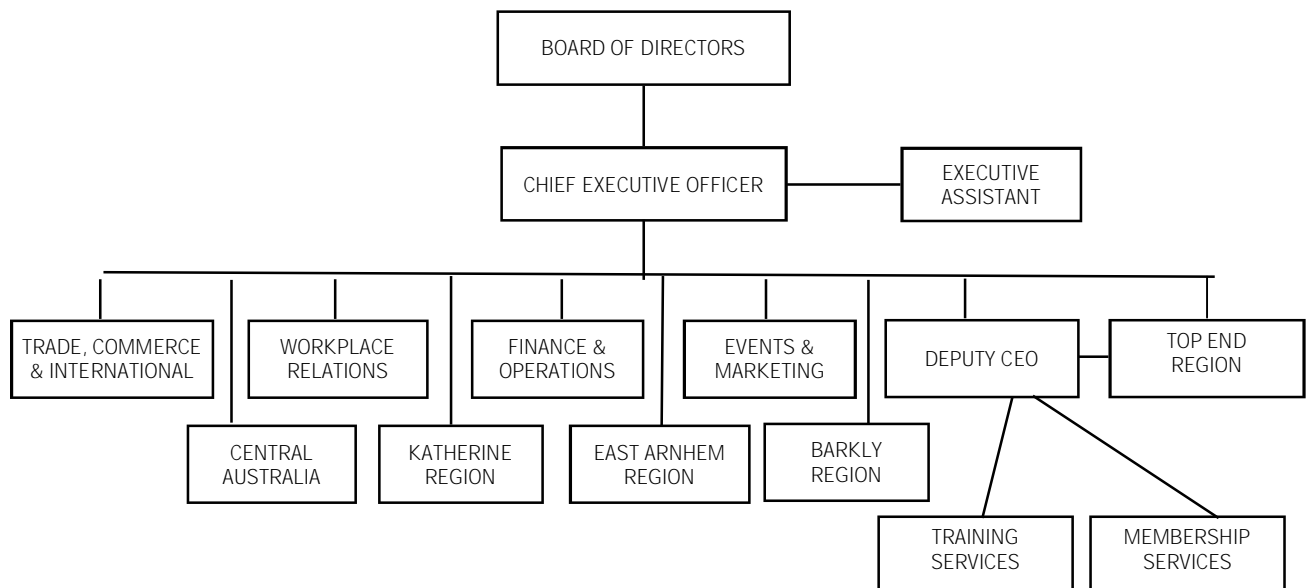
BOARD OF DIRECTORS

CHIEF EXECUTIVE OFFICER

EXECUTIVE ASSISTANT

TRADE, COMMERCE & INTERNATIONAL

CENTRAL AUSTRALIA

WORKPLACE RELATIONS

KATHERINE REGION

FINANCE & OPERATIONS

EAST ARNHEM REGION

EVENTS & MARKETING

BARKLY REGION

DEPUTY CEO

TOP END REGION

TRAINING SERVICES

MEMBERSHIP SERVICES